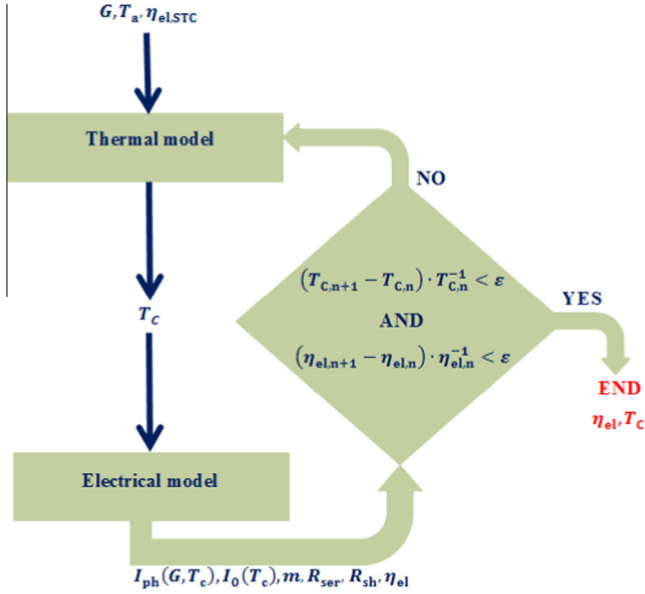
$G, T_a, \eta_{el,STC}$

Thermal model

NO

$T_C$

$(T_{C,n+1} - T_{C,n}) \cdot T_{C,n}^{-1} < \varepsilon$

AND

$(\eta_{el,n+1} - \eta_{el,n}) \cdot \eta_{el,n}^{-1} < \varepsilon$

YES

END

$\eta_{el}, T_C$

Electrical model

$I_{ph}(G, T_c), I_0(T_c), m, R_{ser}, R_{sh}, \eta_{el}$